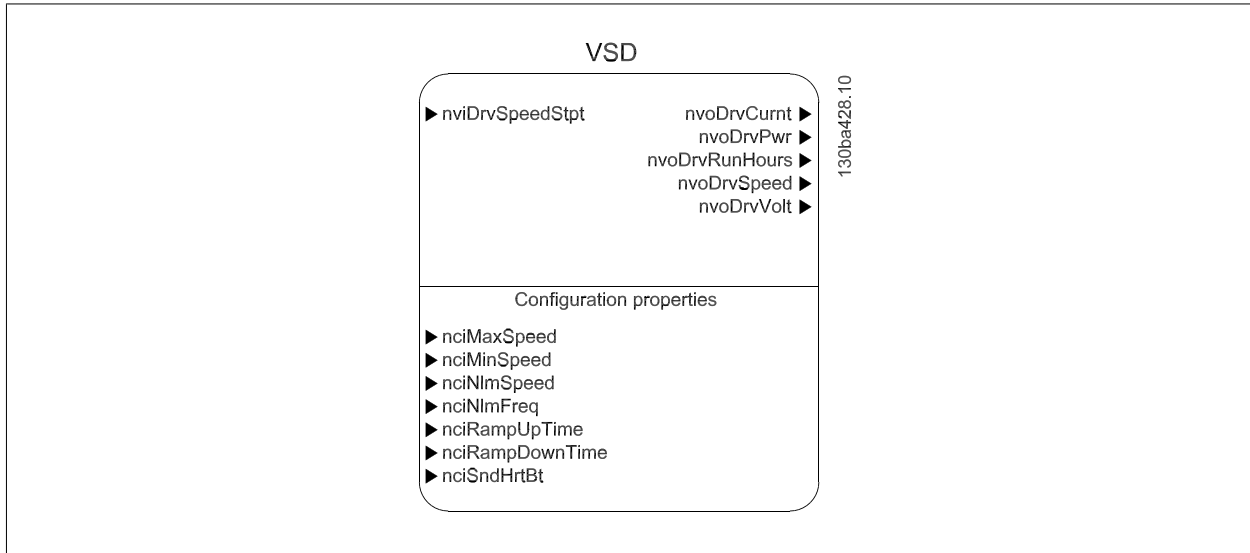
VSD

130ba428.10

nviDrvSpeedStpt

nvoDrvCurnt
nvoDrvPwr
nvoDrvRunHours
nvoDrvSpeed
nvoDrvVolt

Configuration properties

nciMaxSpeed
nciMinSpeed
nciNlmSpeed
nciNlmFreq
nciRampUpTime
nciRampDownTime
nciSndHrtBt